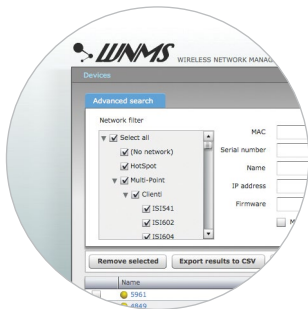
WNMS WIRELESS NETWORK MANAG

Devices

Advanced search

Network filter

Select all

(No network)

HotSpot

Multi-Point

Clientl

ISI541

ISI602

ISI604

MAC

Serial number

Name

IP address

Firmware

Remove selected

Export results to CSV

Name

5961

4849